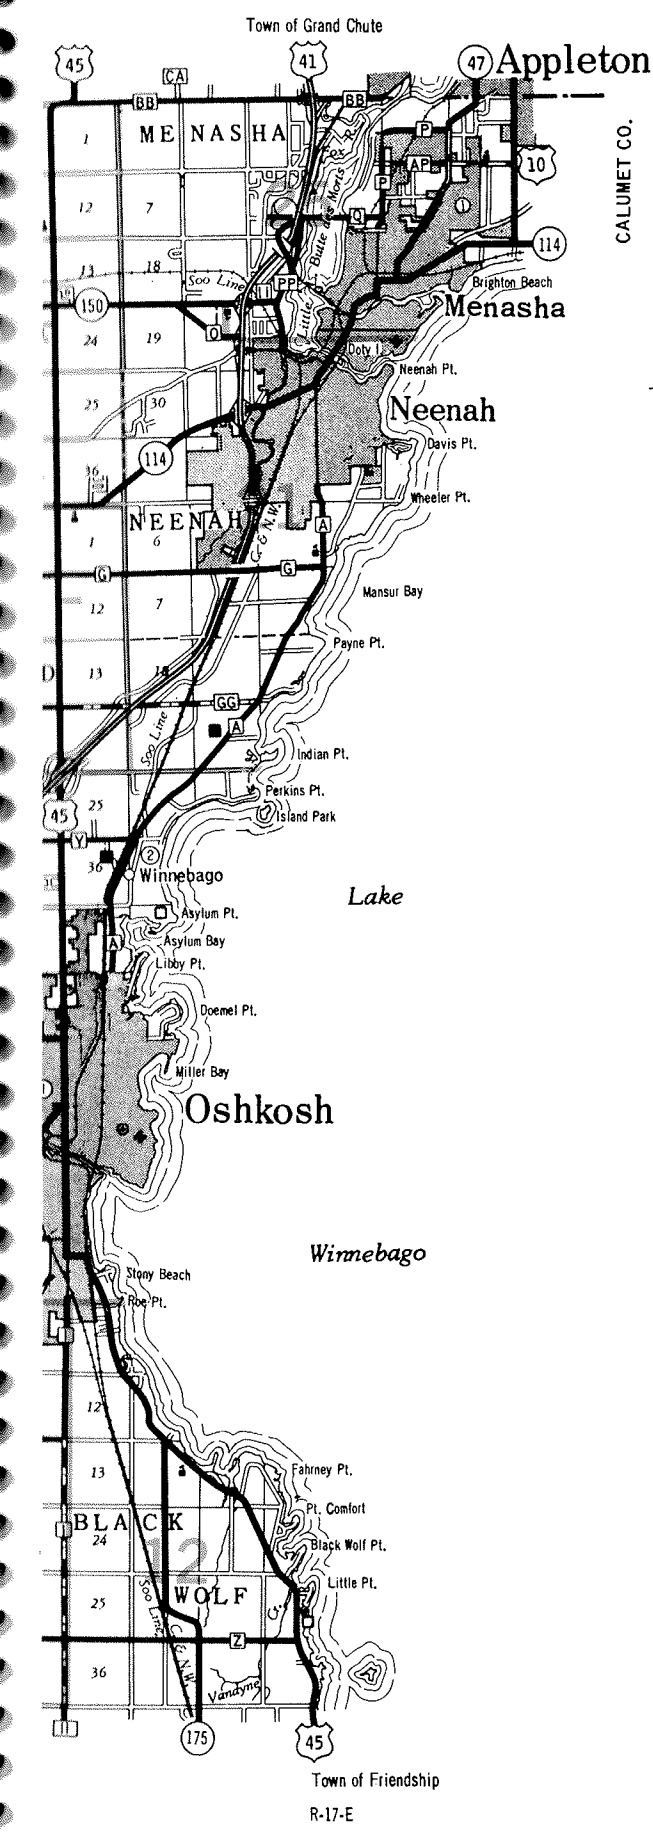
Town of Grand Chute

45
41
47 Appleton
CA
BB
BB
MENASHA
CALUMET CO.
1
P
AP
10
12
7
Q
Fox R.
Little Lake Butte des Morts
114
13
18
Soo Line
150
O
PP
Brighton Beach
Menasha
24
19
Doty I.
Neenah Pt.
25
30
Neenah
114
Davis Pt.
36
Wheeler Pt.
NEENAH
1
6
A
C.&N.W.
G
G
Mansur Bay
12
7
Payne Pt.
D
13
18
GG
Soo Line
A
Indian Pt.
45
25
Perkins Pt.
Island Park
Y
36
2
Winnebago
Lake
Asylum Pt.
A
Asylum Bay
Libby Pt.
Doemel Pt.
Miller Bay
Oshkosh
Winnebago
Stony Beach
Roe Pt.
12
13
Fahrney Pt.
BLACK
Pt. Comfort
24
Black Wolf Pt.
Little Pt.
25
WOLF
Soo Line
C.&N.W.
Z
36
Vandyne
175
45

Town of Friendship

R-17-E